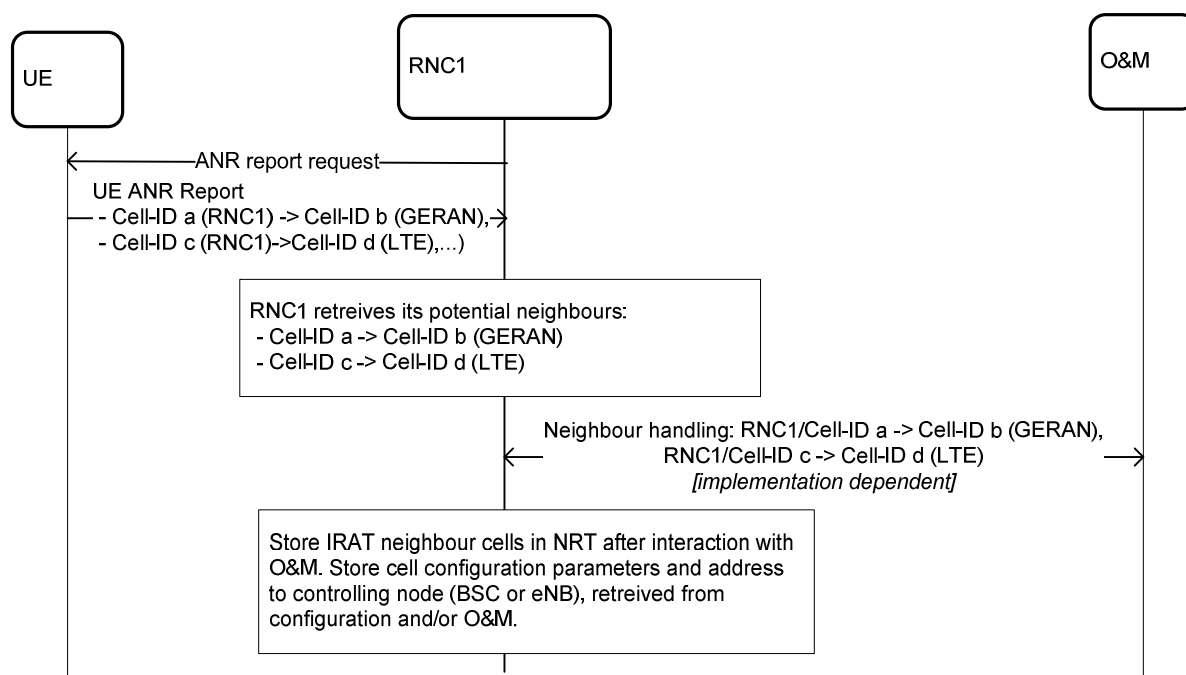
UE

RNC1

O&M

ANR report request

UE ANR Report
- Cell-ID a (RNC1) -> Cell-ID b (GERAN),
- Cell-ID c (RNC1)->Cell-ID d (LTE),...)

RNC1 retreives its potential neighbours:
- Cell-ID a -> Cell-ID b (GERAN)
- Cell-ID c -> Cell-ID d (LTE)

Neighbour handling: RNC1/Cell-ID a -> Cell-ID b (GERAN), RNC1/Cell-ID c -> Cell-ID d (LTE)
*[implementation dependent]*

Store IRAT neighbour cells in NRT after interaction with O&M. Store cell configuration parameters and address to controlling node (BSC or eNB), retreived from configuration and/or O&M.